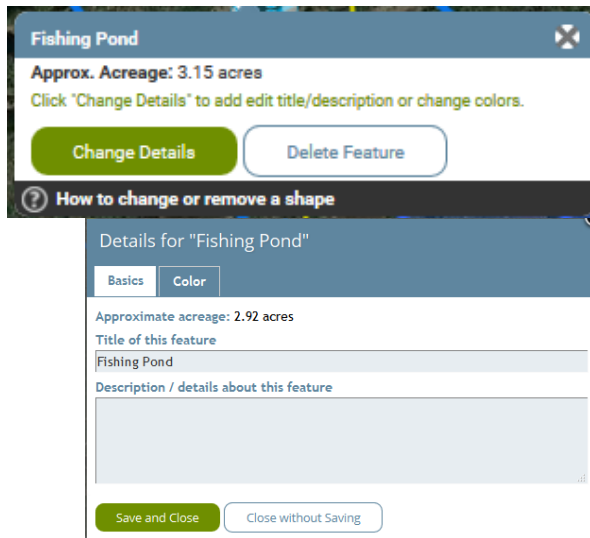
Fishing Pond

Approx. Acreage: 3.15 acres

Click "Change Details" to add edit title/description or change colors.

Change Details

Delete Feature

How to change or remove a shape

Details for "Fishing Pond"

Basics

Color

Approximate acreage: 2.92 acres

Title of this feature

Fishing Pond

Description / details about this feature

Save and Close

Close without Saving